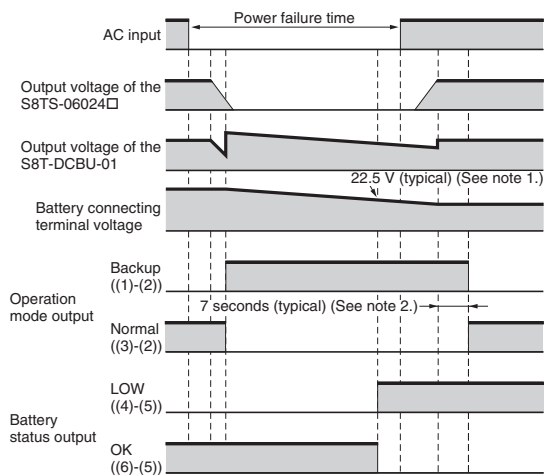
AC input

Power failure time

Output voltage of the S8TS-06024□

Output voltage of the S8T-DCBU-01

22.5 V (typical) (See note 1.)

Battery connecting terminal voltage

Backup ((1)-(2))

Operation mode output

7 seconds (typical) (See note 2.)

Normal ((3)-(2))

LOW ((4)-(5))

Battery status output

OK ((6)-(5))